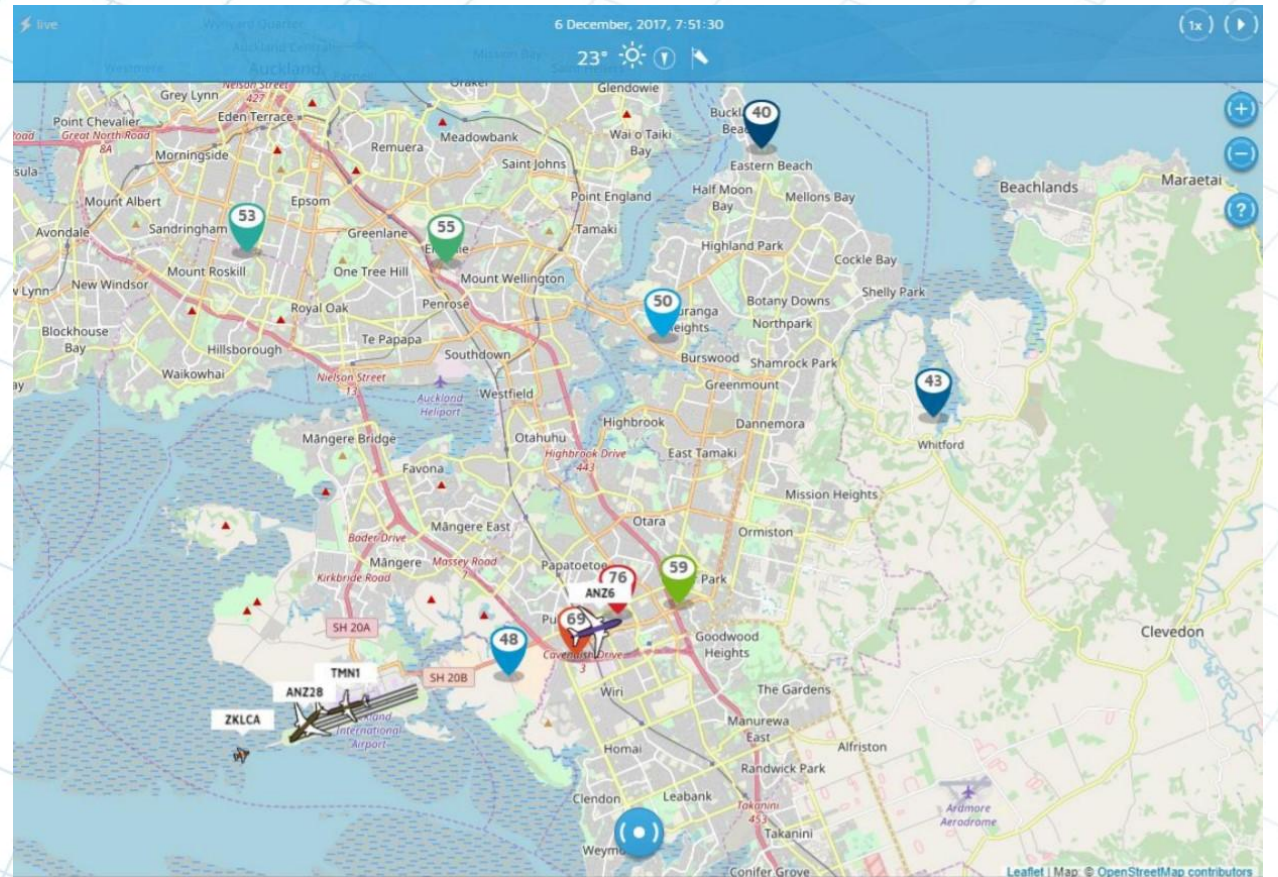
live

6 December, 2017, 7:51:30

23°

1x

Auckland
Westmere
Wynyard Quarter
Nelson Street 427
Grey Lynn
Eden Terrace
Point Chevalier
Great North Road 8A
Morningside
Mount Albert
Avondale
Sandringham
53
Epsom
Greenlane
55
Ellerslie
Mount Roskill
One Tree Hill
Mount Wellington
New Windsor
Royal Oak
Penrose
Blockhouse Bay
Te Papapa
Hillsborough
Southdown
Waikowhai
Nielson Street 13
Auckland Heliport
Westfield
Remuera
Meadowbank
Saint Johns
Orakei
Glendowie
Wai o Taiki Bay
Point England
Tamaki
Bucklands Beach
40
Eastern Beach
Half Moon Bay
Mellons Bay
Highland Park
Cockle Bay
Botany Downs
Shelly Park
50
Pakuranga Heights
Northpark
Burswood
Shamrock Park
Greenmount
Beachlands
Maraetai
43
Whitford
Highbrook
Dannemora
Mangere Bridge
Otahuhu
Highbrook Drive 443
East Tamaki
Favona
Mission Heights
Mangere East
Otara
Ormiston
Bader Drive
Mangere
Massey Road 7
Kirkbride Road
Papatoetoe
76
ANZ6
59
Park
SH 20A
69
Puhinui
Cavendish Drive 3
Goodwood Heights
48
SH 20B
TMN1
ANZ28
ZKLCA
Auckland International Airport
Wiri
The Gardens
Manurewa East
Alfriston
Homai
Randwick Park
Clendon
Leabank
Takanini 453
Takanini
Weymouth
Conifer Grove
Ardmore Aerodrome
Clevedon
Leaflet | Map: © OpenStreetMap contributors